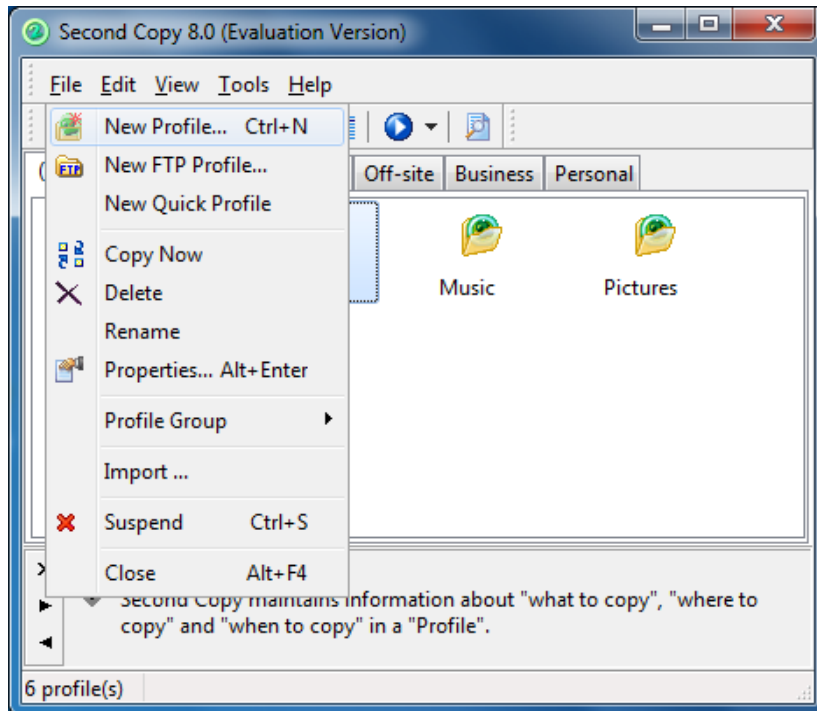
Second Copy 8.0 (Evaluation Version)

File Edit View Tools Help

New Profile... Ctrl+N
New FTP Profile...
New Quick Profile
Copy Now
Delete
Rename
Properties... Alt+Enter
Profile Group
Import ...
Suspend Ctrl+S
Close Alt+F4

Off-site Business Personal

Music Pictures

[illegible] maintains information about "what to copy", "where to copy" and "when to copy" in a "Profile".

6 profile(s)